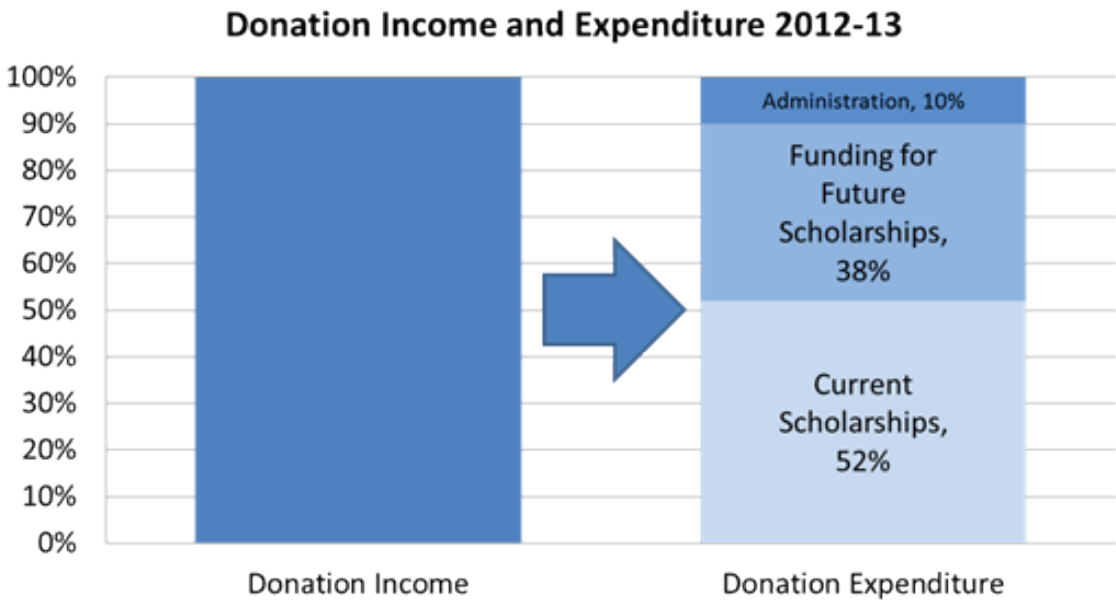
Donation Income and Expenditure 2012-13

100%
90%
80%
70%
60%
50%
40%
30%
20%
10%
0%

Administration, 10%

Funding for Future Scholarships, 38%

Current Scholarships, 52%

Donation Income

Donation Expenditure